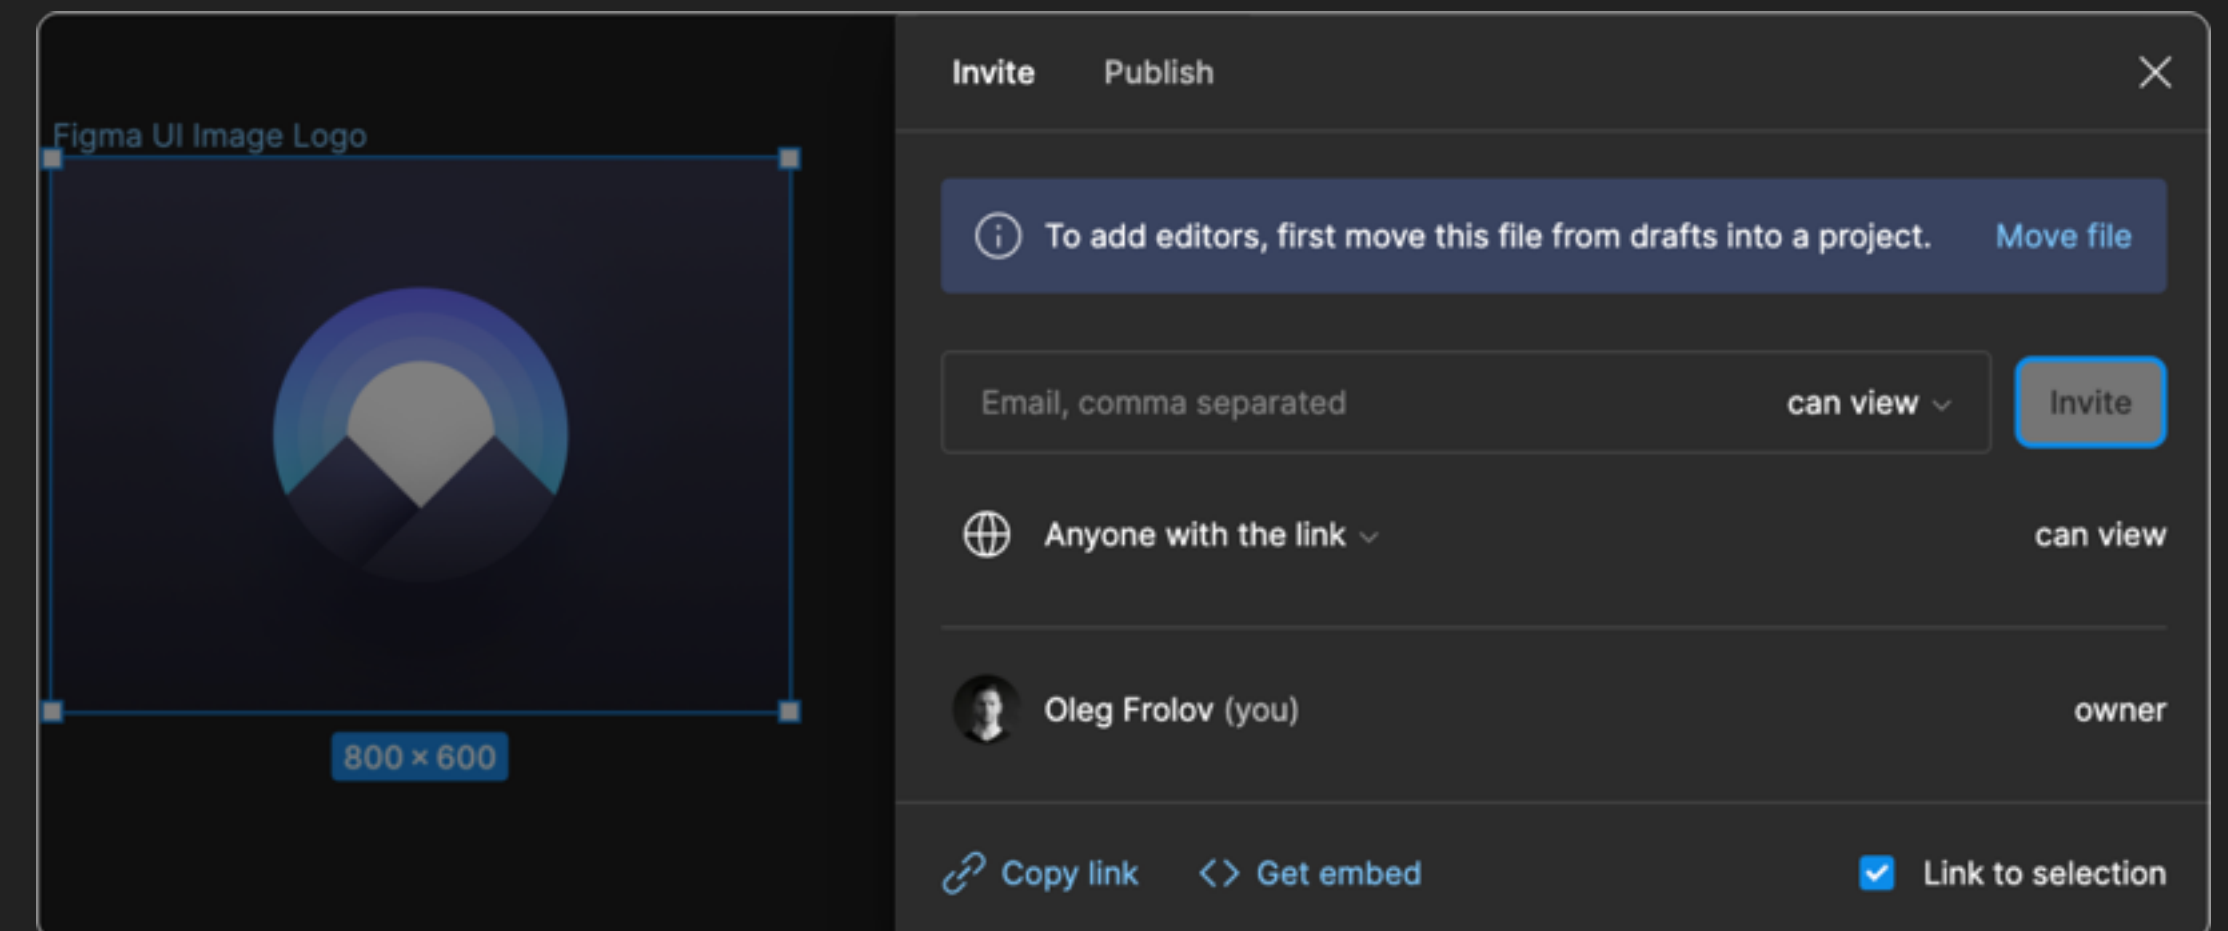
Figma UI Image Logo

800 × 600

Invite Publish

To add editors, first move this file from drafts into a project. Move file

Email, comma separated can view

Invite

Anyone with the link

can view

Oleg Frolov (you)

owner

Copy link Get embed

Link to selection